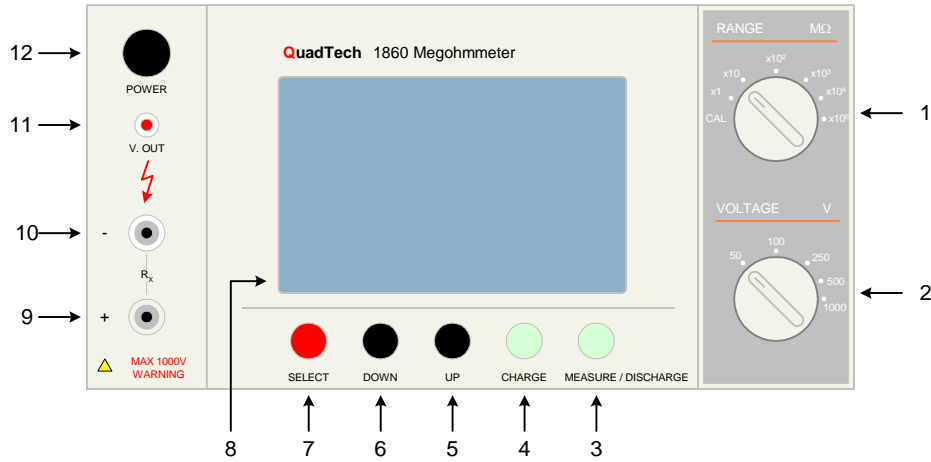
12
POWER
11
V. OUT
10
-
$R_x$
9
+
MAX 1000V WARNING
QuadTech 1860 Megohmmeter
RANGE MΩ
CAL
x1
x10
$x10^2$
$x10^3$
$x10^4$
$x10^5$
1
VOLTAGE V
50
100
250
500
1000
2
SELECT
DOWN
UP
CHARGE
MEASURE / DISCHARGE
8
7
6
5
4
3